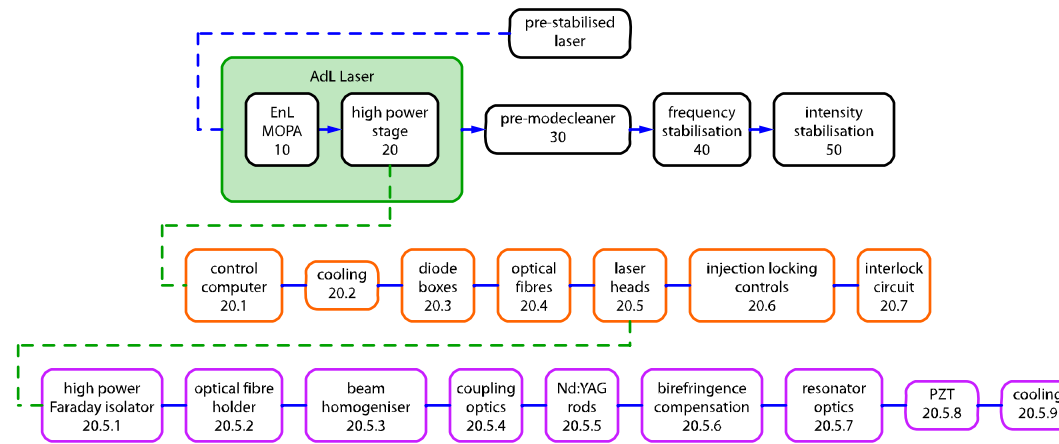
pre-stabilised laser

AdL Laser

EnL MOPA 10

high power stage 20

pre-modecleaner 30

frequency stabilisation 40

intensity stabilisation 50

control computer 20.1

cooling 20.2

diode boxes 20.3

optical fibres 20.4

laser heads 20.5

injection locking controls 20.6

interlock circuit 20.7

high power Faraday isolator 20.5.1

optical fibre holder 20.5.2

beam homogeniser 20.5.3

coupling optics 20.5.4

Nd:YAG rods 20.5.5

birefringence compensation 20.5.6

resonator optics 20.5.7

PZT 20.5.8

cooling 20.5.9